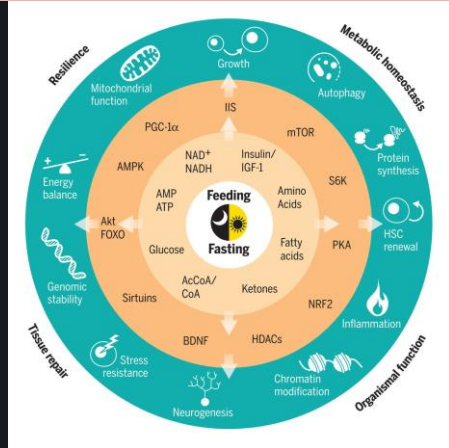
Resilience

Metabolic homeostasis

Tissue repair

Organismal function

Growth

Autophagy

Protein synthesis

HSC renewal

Inflammation

Chromatin modification

Neurogenesis

Stress resistance

Genomic stability

Energy balance

Mitochondrial function

IIS

mTOR

S6K

PKA

NRF2

HDACs

BDNF

Sirtuins

Akt FOXO

AMPK

PGC-1α

NAD$^+$ NADH

Insulin/ IGF-1

Amino Acids

Fatty acids

Ketones

AcCoA/ CoA

Glucose

AMP ATP

Feeding

Fasting